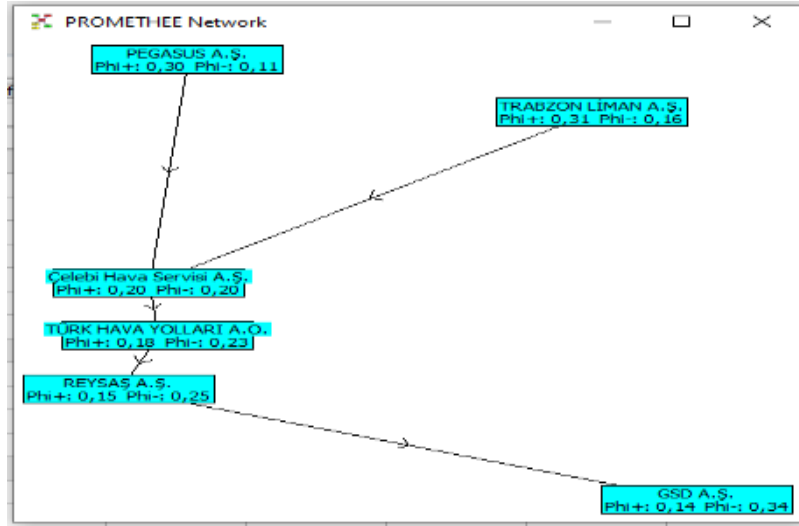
PROMETHEE Network

PEGASUS A.Ş.
Phi+: 0,30 Phi-: 0,11

TRABZON LİMAN A.Ş.
Phi+: 0,31 Phi-: 0,16

Çelebi Hava Servisi A.Ş.
Phi+: 0,20 Phi-: 0,20

TÜRK HAVA YOLLARI A.O.
Phi+: 0,18 Phi-: 0,23

REYSAŞ A.Ş.
Phi+: 0,15 Phi-: 0,25

GSD A.Ş.
Phi+: 0,14 Phi-: 0,34